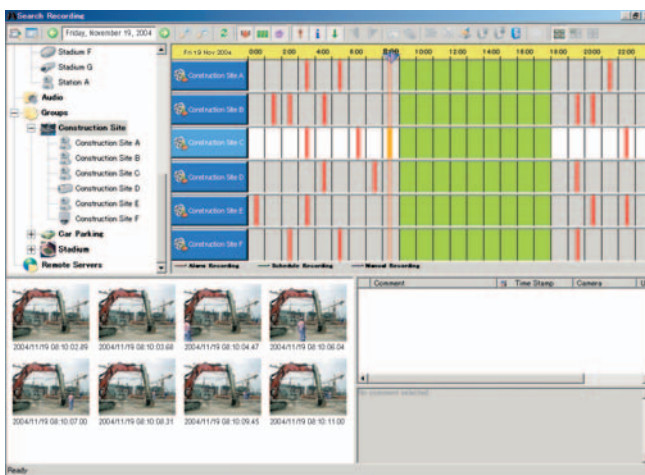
Search Recording

Friday, November 19, 2004

Stadium F
Stadium G
Station A
Audio
Groups
Construction Site
Construction Site A
Construction Site B
Construction Site C
Construction Site D
Construction Site E
Construction Site F
Car Parking
Stadium
Remote Servers

Fri 19 Nov 2004 0:00 2:00 4:00 6:00 8:00 10:00 12:00 14:00 16:00 18:00 20:00 22:00

Construction Site A
Construction Site B
Construction Site C
Construction Site D
Construction Site E
Construction Site F

Alarm Recording Schedule Recording Manual Recording

2004/11/19 08:10:02.89
2004/11/19 08:10:03.68
2004/11/19 08:10:04.47
2004/11/19 08:10:06.04
2004/11/19 08:10:07.00
2004/11/19 08:10:08.31
2004/11/19 08:10:09.45
2004/11/19 08:10:11.00

| Comment | Time Stamp | Camera |
|---|---|---|

No comment selected

Ready